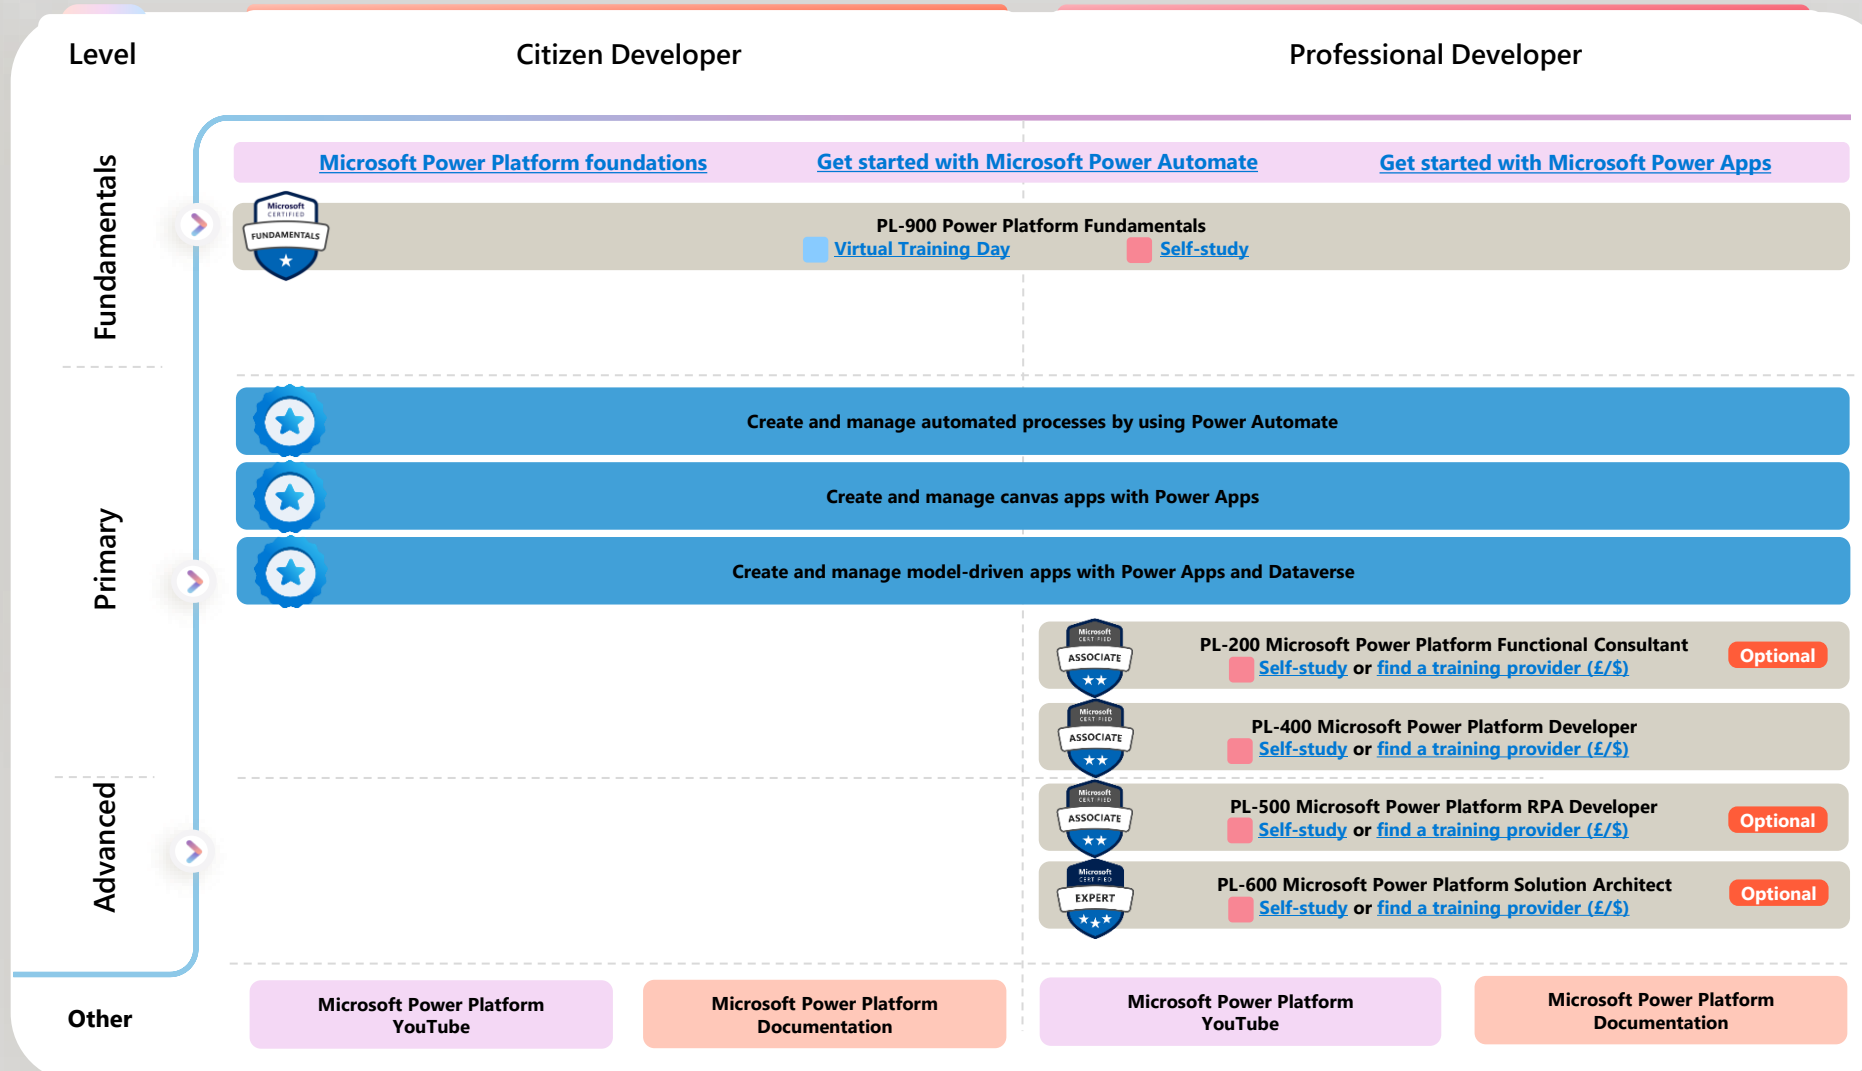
Level

Citizen Developer

Professional Developer

Fundamentals

Microsoft Power Platform foundations

Get started with Microsoft Power Automate

Get started with Microsoft Power Apps

Microsoft CERTIFIED FUNDAMENTALS

PL-900 Power Platform Fundamentals
Virtual Training Day Self-study

Primary

Create and manage automated processes by using Power Automate

Create and manage canvas apps with Power Apps

Create and manage model-driven apps with Power Apps and Dataverse

Microsoft CERTIFIED ASSOCIATE

PL-200 Microsoft Power Platform Functional Consultant
Self-study or find a training provider (£/$)

Optional

Microsoft CERTIFIED ASSOCIATE

PL-400 Microsoft Power Platform Developer
Self-study or find a training provider (£/$)

Advanced

Microsoft CERTIFIED ASSOCIATE

PL-500 Microsoft Power Platform RPA Developer
Self-study or find a training provider (£/$)

Optional

Microsoft CERTIFIED EXPERT

PL-600 Microsoft Power Platform Solution Architect
Self-study or find a training provider (£/$)

Optional

Other

Microsoft Power Platform YouTube

Microsoft Power Platform Documentation

Microsoft Power Platform YouTube

Microsoft Power Platform Documentation